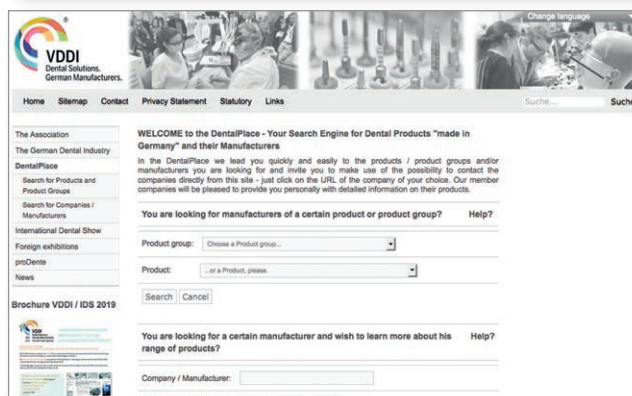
VDDI
Dental Solutions.
German Manufacturers.

Change language

Home Sitemap Contact Privacy Statement Statutory Links

Suche... Suche

The Association
The German Dental Industry
DentalPlace
Search for Products and Product Groups
Search for Companies / Manufacturers
International Dental Show
Foreign exhibitions
proDente
News

Brochure VDDI / IDS 2019

WELCOME to the DentalPlace - Your Search Engine for Dental Products "made in Germany" and their Manufacturers

In the DentalPlace we lead you quickly and easily to the products / product groups and/or manufacturers you are looking for and invite you to make use of the possibility to contact the companies directly from this site - just click on the URL of the company of your choice. Our member companies will be pleased to provide you personally with detailed information on their products.

You are looking for manufacturers of a certain product or product group? Help?

Product group: Choose a Product group...

Product: ...or a Product, please.

Search Cancel

You are looking for a certain manufacturer and wish to learn more about his range of products? Help?

Company / Manufacturer: